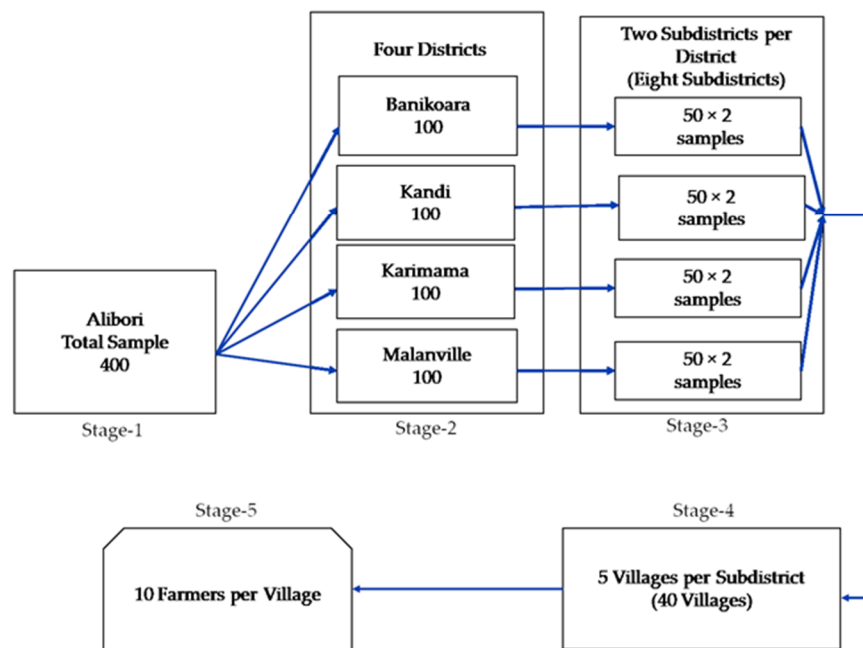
Four Districts

Banikoara
100

Kandi
100

Karimama
100

Malanville
100

Two Subdistricts per District
(Eight Subdistricts)

$50 \times 2$
samples

$50 \times 2$
samples

$50 \times 2$
samples

$50 \times 2$
samples

Alibori
Total Sample
400

Stage-1

Stage-2

Stage-3

Stage-5

10 Farmers per Village

Stage-4

5 Villages per Subdistrict
(40 Villages)